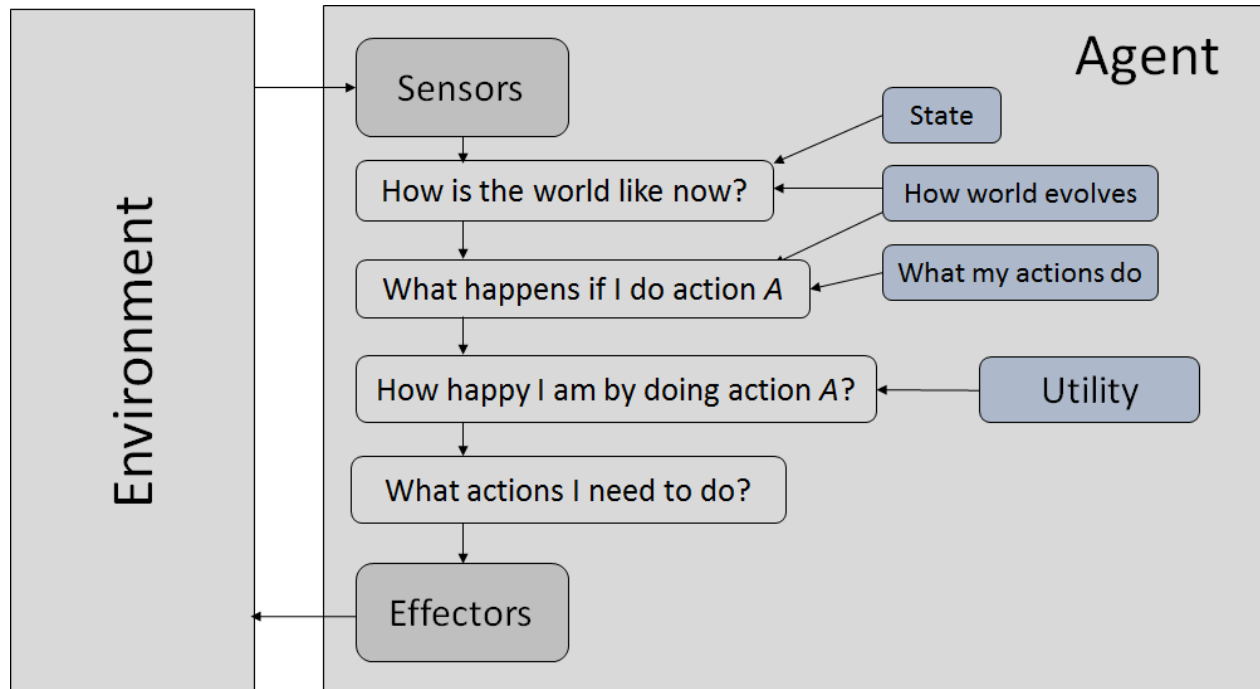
Environment

Agent

Sensors

State

How is the world like now?

How world evolves

What happens if I do action $A$

What my actions do

How happy I am by doing action $A$?

Utility

What actions I need to do?

Effectors